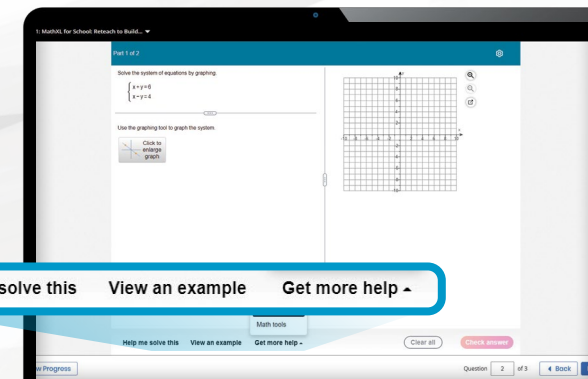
1: MathXL for School: Reteach to Build...

Part 1 of 2

Solve the system of equations by graphing.

$\begin{cases} x+y=6 \\ x-y=4 \end{cases}$

Use the graphing tool to graph the system.

Click to enlarge graph

10
8
6
4
2
-10 -8 -6 -4 -2 2 4 6 8 10
-2
-4
-6
-8
-10

x
y

solve this View an example Get more help ▴

Math tools

Help me solve this View an example Get more help ▴

Clear all

Check answer

w Progress

Question 2 of 3

◂ Back